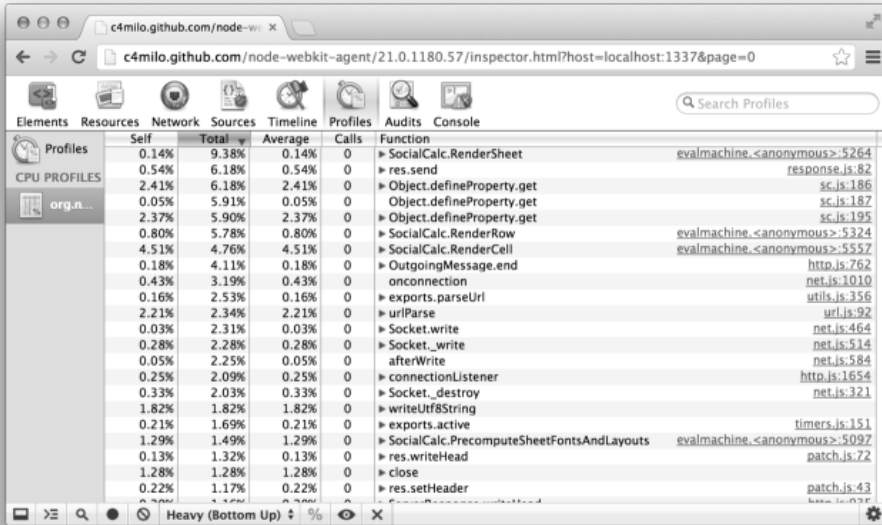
c4milo.github.com/node-we ×

c4milo.github.com/node-webkit-agent/21.0.1180.57/inspector.html?host=localhost:1337&page=0

Elements Resources Network Sources Timeline Profiles Audits Console

Search Profiles

Profiles

CPU PROFILES

org.n...

| Self | Total | Average | Calls | Function | |
|---|---|---|---|---|---|
| 0.14% | 9.38% | 0.14% | 0 | ► SocialCalc.RenderSheet | evalmachine.<anonymous>:5264 |
| 0.54% | 6.18% | 0.54% | 0 | ► res.send | response.js:82 |
| 2.41% | 6.18% | 2.41% | 0 | ► Object.defineProperty.get | sc.js:186 |
| 0.05% | 5.91% | 0.05% | 0 | Object.defineProperty.get | sc.js:187 |
| 2.37% | 5.90% | 2.37% | 0 | ► Object.defineProperty.get | sc.js:195 |
| 0.80% | 5.78% | 0.80% | 0 | ► SocialCalc.RenderRow | evalmachine.<anonymous>:5324 |
| 4.51% | 4.76% | 4.51% | 0 | ► SocialCalc.RenderCell | evalmachine.<anonymous>:5557 |
| 0.18% | 4.11% | 0.18% | 0 | ► OutgoingMessage.end | http.js:762 |
| 0.43% | 3.19% | 0.43% | 0 | onconnection | net.js:1010 |
| 0.16% | 2.53% | 0.16% | 0 | ► exports.parseUrl | utils.js:356 |
| 2.21% | 2.34% | 2.21% | 0 | ► urlParse | url.js:92 |
| 0.03% | 2.31% | 0.03% | 0 | ► Socket.write | net.js:464 |
| 0.28% | 2.28% | 0.28% | 0 | ► Socket._write | net.js:514 |
| 0.05% | 2.25% | 0.05% | 0 | afterWrite | net.js:584 |
| 0.25% | 2.09% | 0.25% | 0 | ► connectionListener | http.js:1654 |
| 0.33% | 2.03% | 0.33% | 0 | ► Socket._destroy | net.js:321 |
| 1.82% | 1.82% | 1.82% | 0 | ► writeUtf8String | |
| 0.21% | 1.69% | 0.21% | 0 | ► exports.active | timers.js:151 |
| 1.29% | 1.49% | 1.29% | 0 | ► SocialCalc.PrecomputeSheetFontsAndLayouts | evalmachine.<anonymous>:5097 |
| 0.13% | 1.32% | 0.13% | 0 | ► res.writeHead | patch.js:72 |
| 1.28% | 1.28% | 1.28% | 0 | ► close | |
| 0.22% | 1.17% | 0.22% | 0 | ► res.setHeader | patch.js:43 |
| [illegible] | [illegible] | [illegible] | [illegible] | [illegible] | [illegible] |

Heavy (Bottom Up) ÷ %